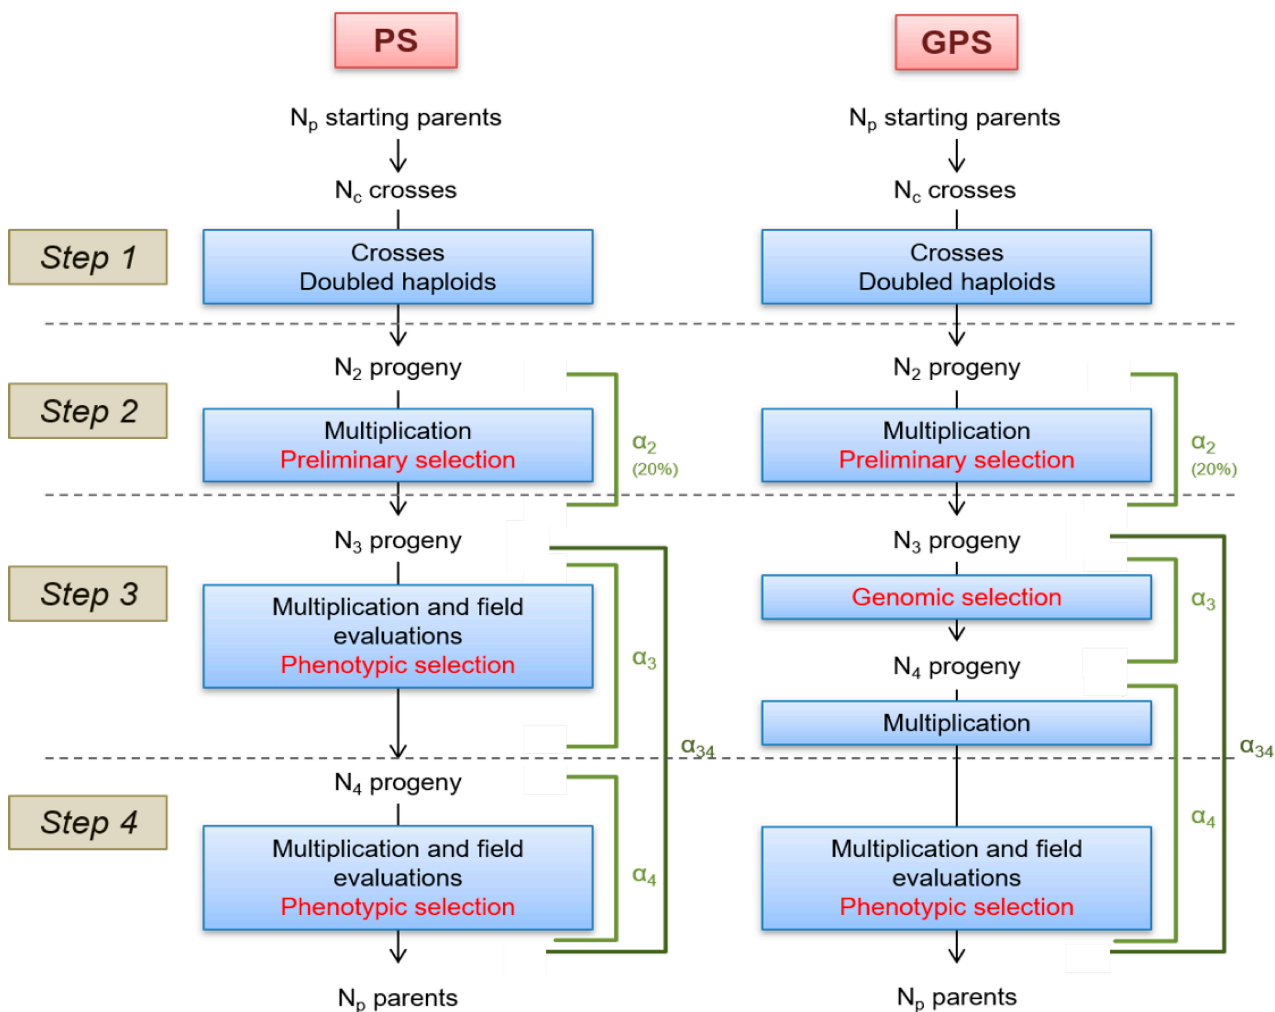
PS

GPS

$N_p$ starting parents

$N_p$ starting parents

$N_c$ crosses

$N_c$ crosses

Step 1

Crosses
Doubled haploids

Crosses
Doubled haploids

$N_2$ progeny

$N_2$ progeny

Step 2

Multiplication
Preliminary selection

$\alpha_2$
(20%)

Multiplication
Preliminary selection

$\alpha_2$
(20%)

$N_3$ progeny

$N_3$ progeny

Step 3

Multiplication and field evaluations
Phenotypic selection

$\alpha_3$

Genomic selection

$\alpha_3$

$N_4$ progeny

Multiplication

$\alpha_{34}$

$\alpha_{34}$

$N_4$ progeny

Step 4

Multiplication and field evaluations
Phenotypic selection

$\alpha_4$

$\alpha_4$

Multiplication and field evaluations
Phenotypic selection

$N_p$ parents

$N_p$ parents